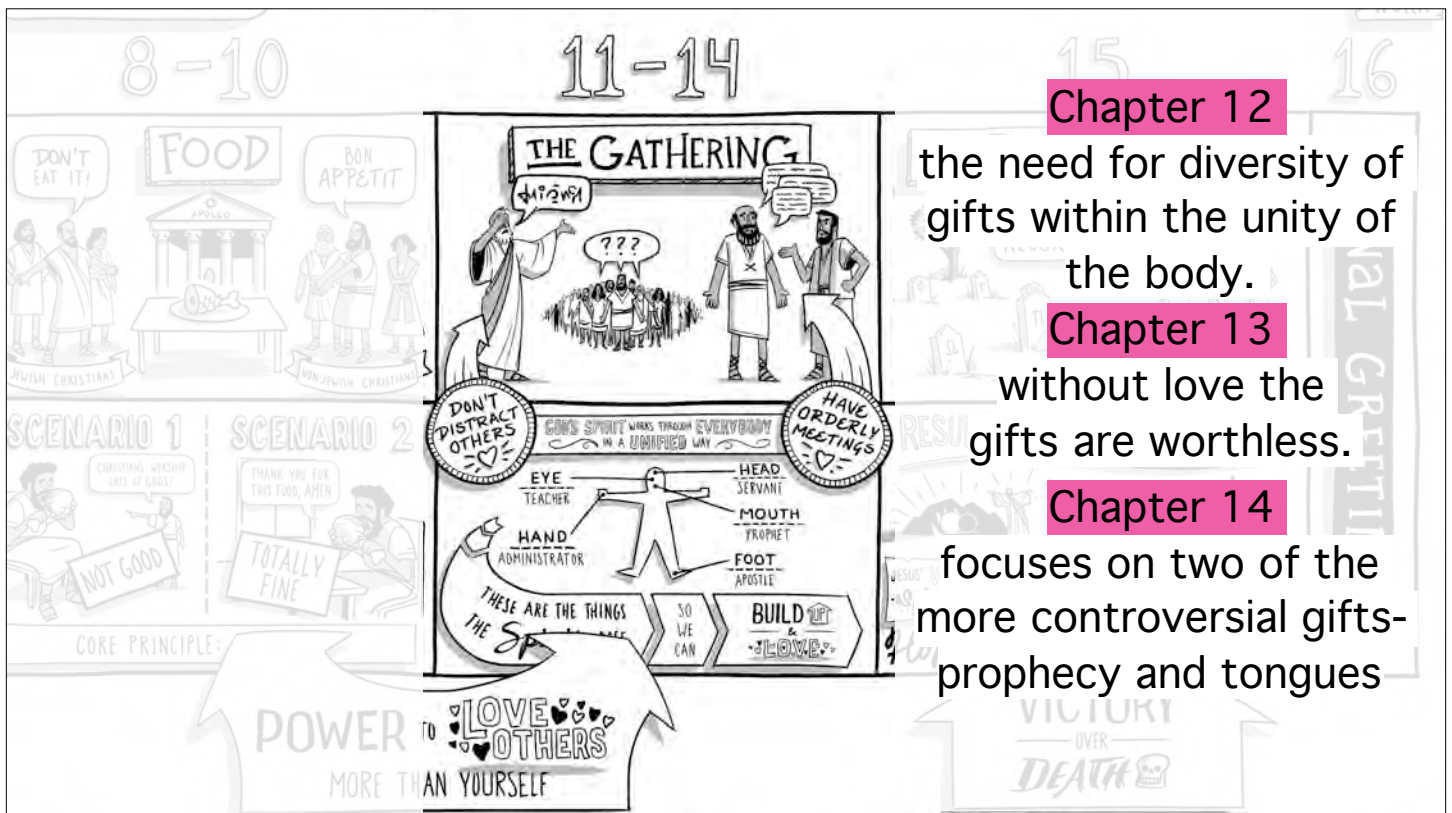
8 – 10

DON'T EAT IT!

FOOD

BON APPETIT

APOLLO

JEWISH CHRISTIANS

NON-JEWISH CHRISTIANS

SCENARIO 1

SCENARIO 2

CHRISTIANS WORSHIP LOTS OF GODS!

THANK YOU FOR THIS FOOD, AMEN

NOT GOOD

TOTALLY FINE

CORE PRINCIPLE:

POWER

MORE TH

11 – 14

THE GATHERING

???

DON'T DISTRACT OTHERS

GOD'S SPIRIT WORKS THROUGH EVERYBODY IN A UNIFIED WAY

HAVE ORDERLY MEETINGS

EYE
TEACHER

HEAD
SERVANT

MOUTH
PROPHET

HAND
ADMINISTRATOR

FOOT
APOSTLE

THESE ARE THE THINGS THE SP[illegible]

SO WE CAN

BUILD UP & LOVE

TO LOVE OTHERS

AN YOURSELF

15

16

RESU

JESUS'

VICTORY OVER DEATH

Chapter 12
the need for diversity of gifts within the unity of the body.

Chapter 13
without love the gifts are worthless.

Chapter 14
focuses on two of the more controversial gifts- prophecy and tongues